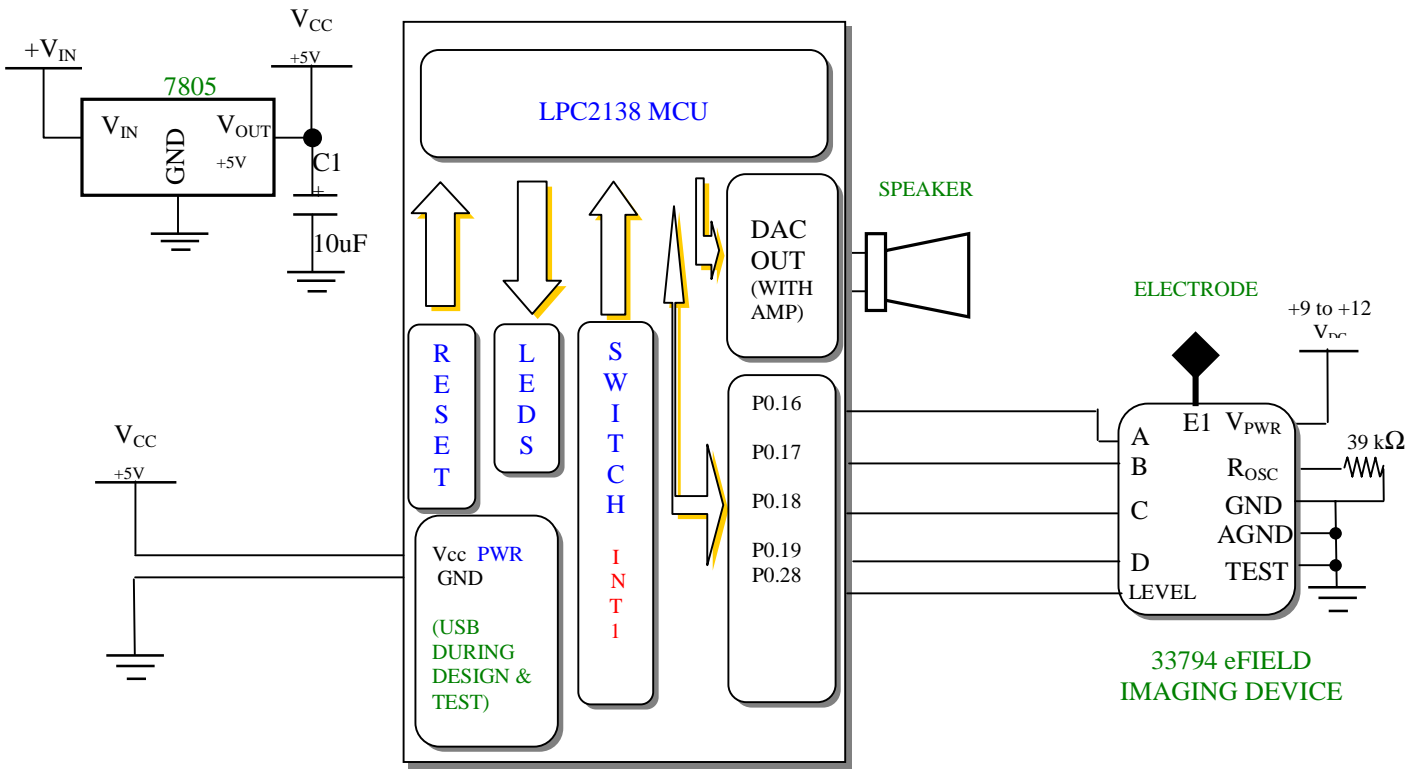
$+V_{IN}$

7805

$V_{IN}$

GND

$V_{OUT}$

+5V

$V_{CC}$

+5V

C1

+

10uF

LPC2138 MCU

R E S E T

L E D S

S W I T C H

I N T 1

DAC OUT (WITH AMP)

SPEAKER

P0.16

P0.17

P0.18

P0.19

P0.28

$V_{CC}$

+5V

Vcc PWR

GND

(USB DURING DESIGN & TEST)

ELECTRODE

+9 to +12 $V_{DC}$

E1

$V_{PWR}$

A

B

$R_{OSC}$

39 k$\Omega$

GND

C

AGND

D

TEST

LEVEL

33794 eFIELD IMAGING DEVICE